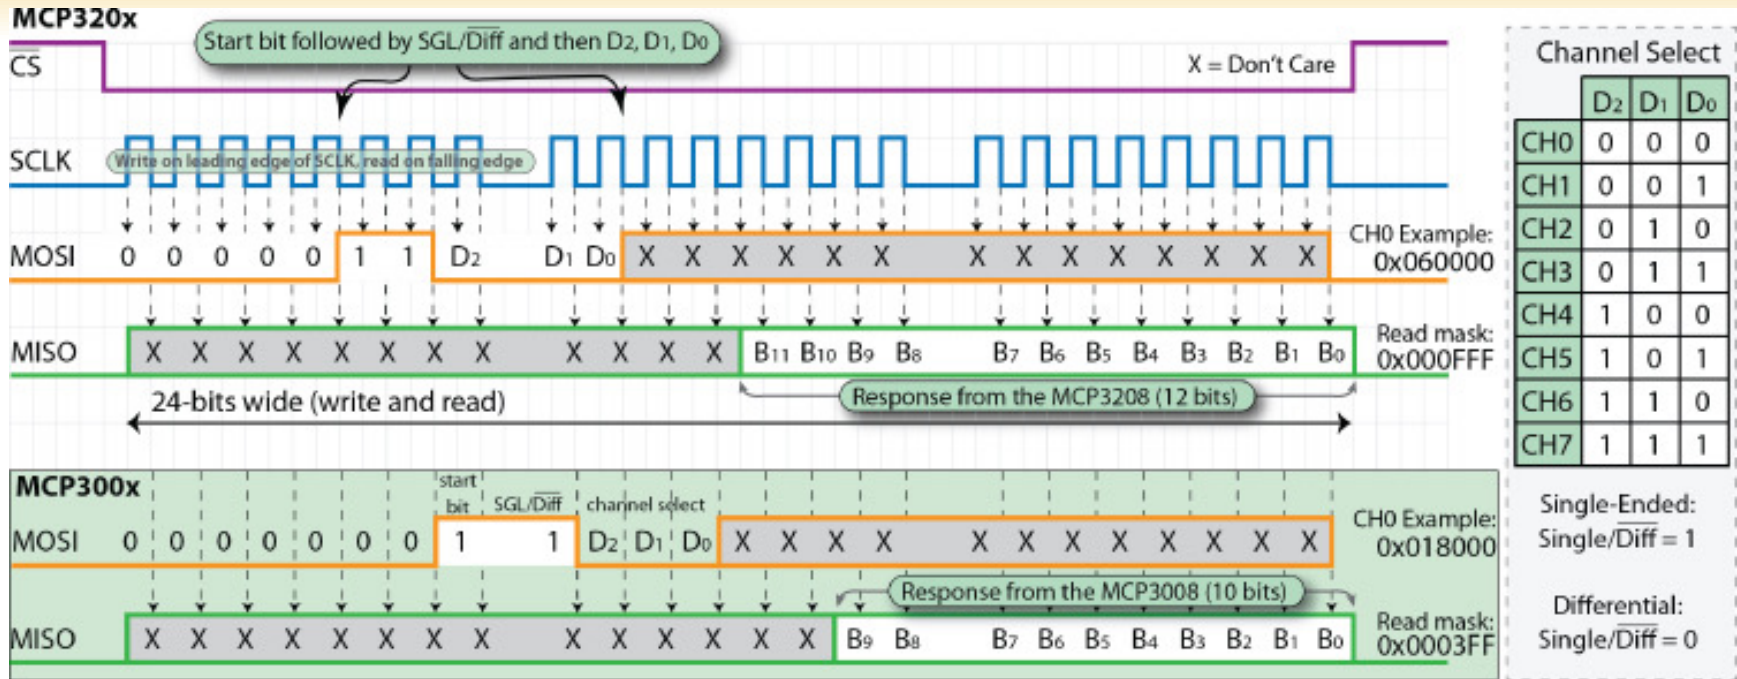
MCP320x

$\overline{CS}$

Start bit followed by SGL/$\overline{Diff}$ and then $D_2$, $D_1$, $D_0$

X = Don't Care

SCLK

Write on leading edge of SCLK, read on falling edge

MOSI 0 0 0 0 0 1 1 $D_2$ $D_1$ $D_0$ X X X X X X X X X X X X X X

CH0 Example: 0x060000

MISO X X X X X X X X X X X X $B_{11}$ $B_{10}$ $B_9$ $B_8$ $B_7$ $B_6$ $B_5$ $B_4$ $B_3$ $B_2$ $B_1$ $B_0$

Read mask: 0x000FFF

24-bits wide (write and read)

Response from the MCP3208 (12 bits)

MCP300x

start bit

SGL/$\overline{Diff}$

channel select

MOSI 0 0 0 0 0 0 0 1 1 $D_2$ $D_1$ $D_0$ X X X X X X X X X X X X

CH0 Example: 0x018000

Response from the MCP3008 (10 bits)

MISO X X X X X X X X X X X X X X $B_9$ $B_8$ $B_7$ $B_6$ $B_5$ $B_4$ $B_3$ $B_2$ $B_1$ $B_0$

Read mask: 0x0003FF

Channel Select

| | $D_2$ | $D_1$ | $D_0$ |
|---|---|---|---|
| CH0 | 0 | 0 | 0 |
| CH1 | 0 | 0 | 1 |
| CH2 | 0 | 1 | 0 |
| CH3 | 0 | 1 | 1 |
| CH4 | 1 | 0 | 0 |
| CH5 | 1 | 0 | 1 |
| CH6 | 1 | 1 | 0 |
| CH7 | 1 | 1 | 1 |

Single-Ended: Single/$\overline{Diff}$ = 1

Differential: Single/$\overline{Diff}$ = 0